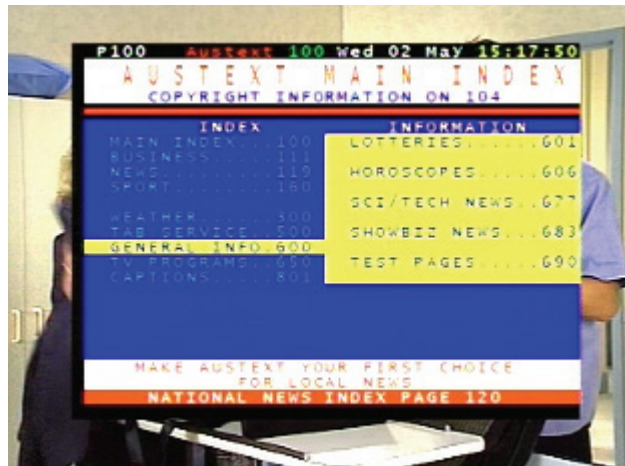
P100 Austext 100 Wed 02 May 15:17:50

AUSTEXT MAIN INDEX
COPYRIGHT INFORMATION ON 104

INDEX
MAIN INDEX...100
BUSINESS.....111
NEWS.........119
SPORT........160
WEATHER......300
TAB SERVICE..500
GENERAL INFO.600
TV PROGRAMS..650
CAPTIONS.....801

INFORMATION
LOTTERIES......601
HOROSCOPES.....606
SCI/TECH NEWS..677
SHOWBIZ NEWS...683
TEST PAGES.....690

MAKE AUSTEXT YOUR FIRST CHOICE
FOR LOCAL NEWS
NATIONAL NEWS INDEX PAGE 120